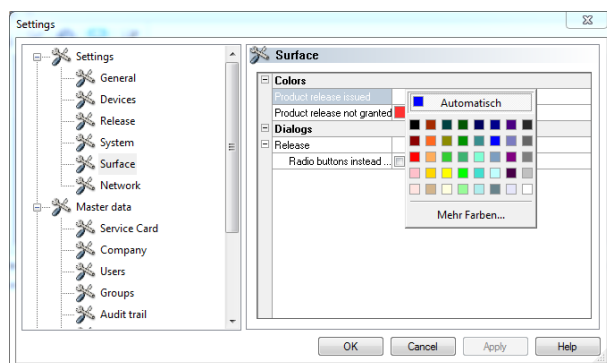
Settings

Settings
General
Devices
Release
System
Surface
Network
Master data
Service Card
Company
Users
Groups
Audit trail

Surface

| | |
|---|---|
| Colors | |
| Product release issued | |
| Product release not granted | |
| Dialogs | |
| Release | |
| Radio buttons instead ... | |

Automatisch

Mehr Farben...

OK
Cancel
Apply
Help